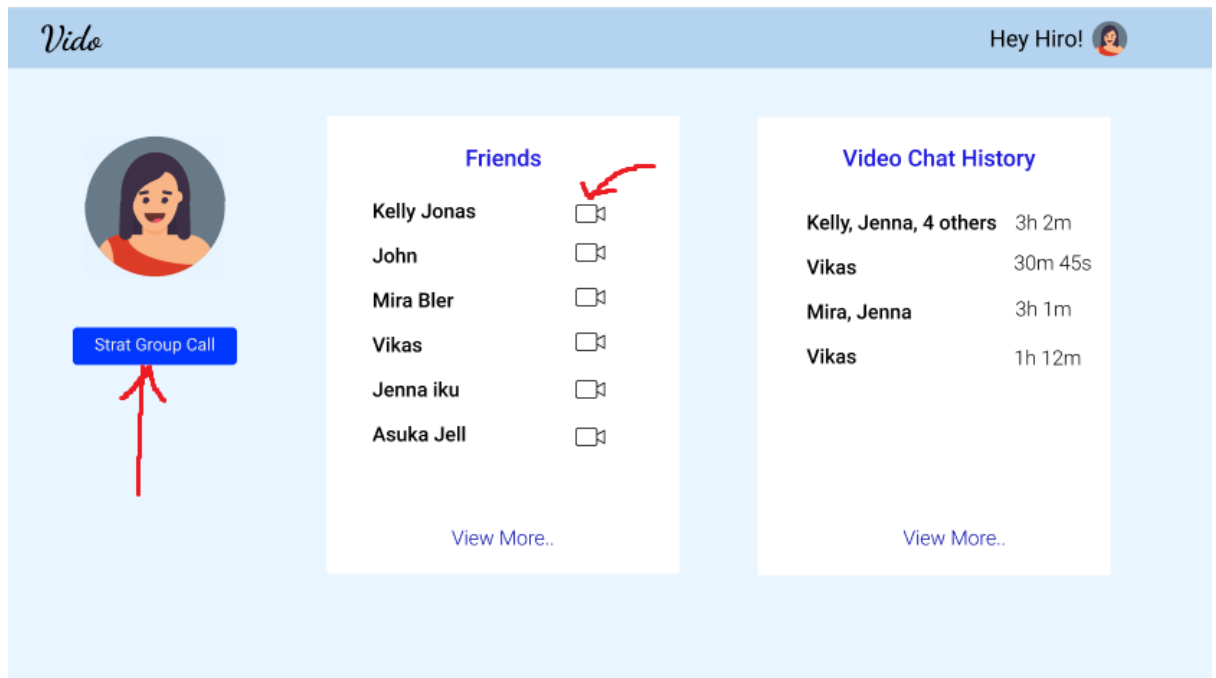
Vido

Hey Hiro!

Strat Group Call

Friends

Kelly Jonas

John

Mira Bler

Vikas

Jenna iku

Asuka Jell

View More..

Video Chat History

| | |
|---|---|
| Kelly, Jenna, 4 others | 3h 2m |
| Vikas | 30m 45s |
| Mira, Jenna | 3h 1m |
| Vikas | 1h 12m |

View More..